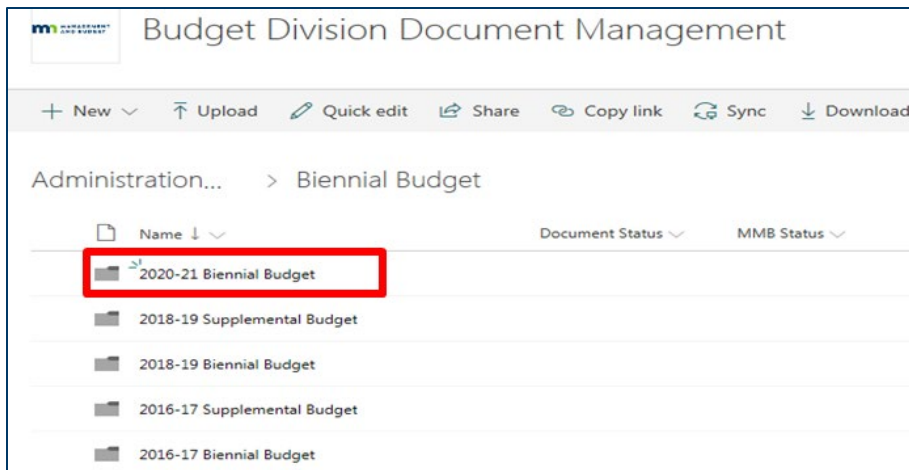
m MANAGEMENT AND BUDGET

Budget Division Document Management

+ New ∨ Upload Quick edit Share Copy link Sync Download

Administration... > Biennial Budget

| Name ↓ ∨ | Document Status ∨ | MMB Status ∨ |
|---|---|---|
| 2020-21 Biennial Budget | | |
| 2018-19 Supplemental Budget | | |
| 2018-19 Biennial Budget | | |
| 2016-17 Supplemental Budget | | |
| 2016-17 Biennial Budget | | |